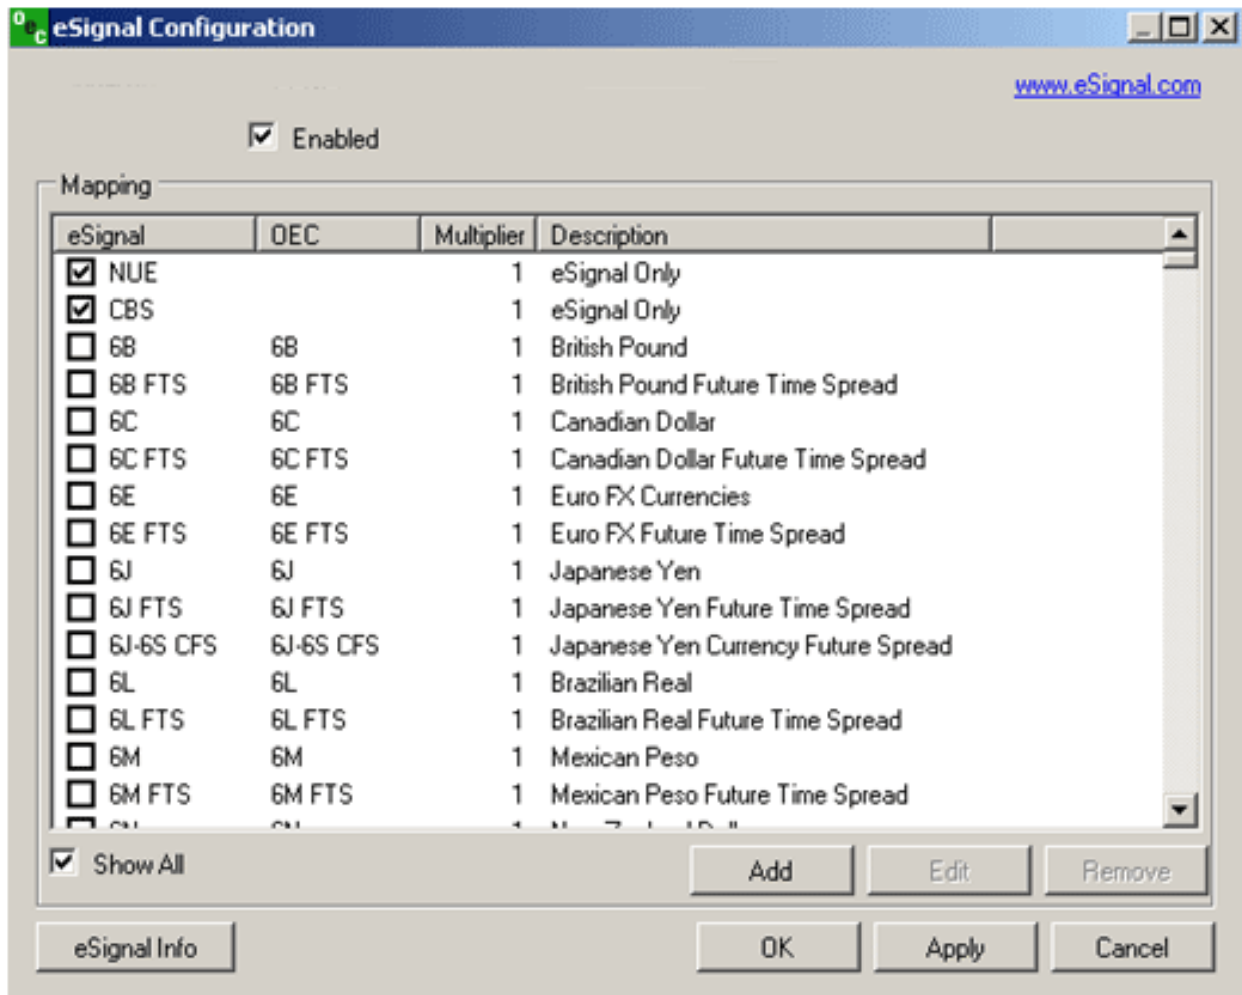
eSignal Configuration

www.eSignal.com

Enabled

Mapping

| eSignal | OEC | Multiplier | Description |
|---|---|---|---|
| NUE | | 1 | eSignal Only |
| CBS | | 1 | eSignal Only |
| 6B | 6B | 1 | British Pound |
| 6B FTS | 6B FTS | 1 | British Pound Future Time Spread |
| 6C | 6C | 1 | Canadian Dollar |
| 6C FTS | 6C FTS | 1 | Canadian Dollar Future Time Spread |
| 6E | 6E | 1 | Euro FX Currencies |
| 6E FTS | 6E FTS | 1 | Euro FX Future Time Spread |
| 6J | 6J | 1 | Japanese Yen |
| 6J FTS | 6J FTS | 1 | Japanese Yen Future Time Spread |
| 6J-6S CFS | 6J-6S CFS | 1 | Japanese Yen Currency Future Spread |
| 6L | 6L | 1 | Brazilian Real |
| 6L FTS | 6L FTS | 1 | Brazilian Real Future Time Spread |
| 6M | 6M | 1 | Mexican Peso |
| 6M FTS | 6M FTS | 1 | Mexican Peso Future Time Spread |
| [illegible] | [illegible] | 1 | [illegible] |

Show All

Add Edit Remove

eSignal Info

OK Apply Cancel